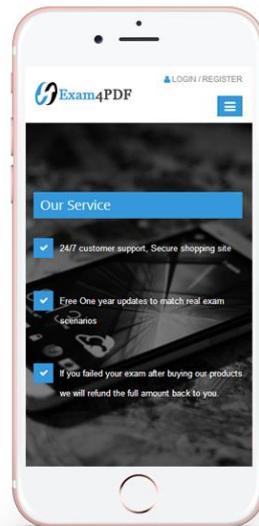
Exam4PDF

LOGIN / REGISTER

Our Service

24/7 customer support, Secure shopping site

Free One year updates to match real exam scenarios

If you failed your exam after buying our products we will refund the full amount back to you.